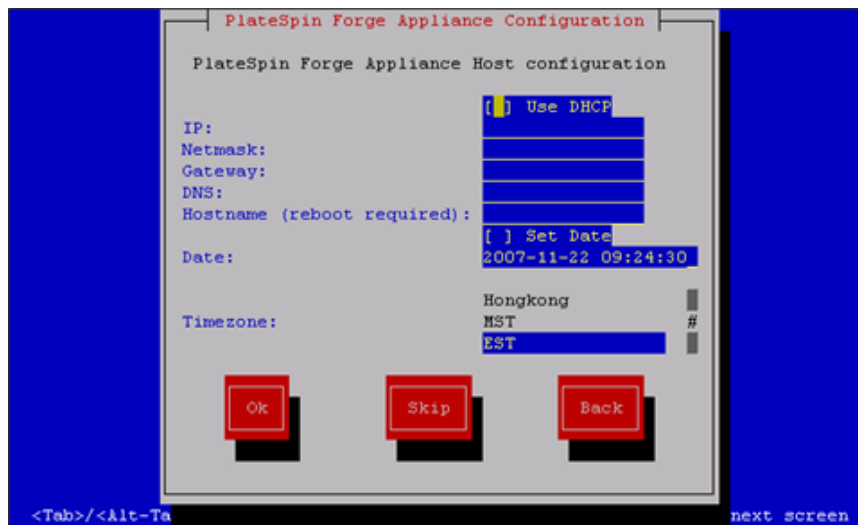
PlateSpin Forge Appliance Configuration

PlateSpin Forge Appliance Host configuration

[ ] Use DHCP

IP:

Netmask:

Gateway:

DNS:

Hostname (reboot required):

[ ] Set Date

Date: 2007-11-22 09:24:30

Hongkong

Timezone: MST

EST

#

Ok

Skip

Back

<Tab>/<Alt-Ta

next screen